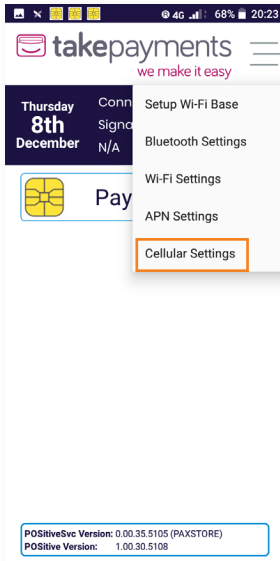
4G 68% 20:23

takepayments
we make it easy

Thursday
8th
December

Conn
Signa
N/A

Pay

Setup Wi-Fi Base
Bluetooth Settings
Wi-Fi Settings
APN Settings
Cellular Settings

POSitiveSvc Version: 0.00.35.5105 (PAXSTORE)
POSitive Version: 1.00.30.5108